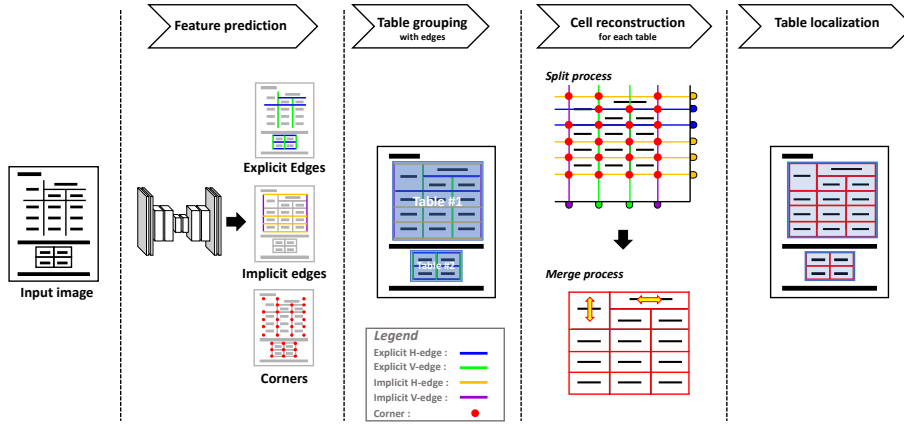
Feature prediction

Table grouping
with edges

Cell reconstruction
for each table

Table localization

Input image

Explicit Edges

Implicit edges

Corners

Table #1

Table #2

Split process

Merge process

Legend
Explicit H-edge :
Explicit V-edge :
Implicit H-edge :
Implicit V-edge :
Corner :